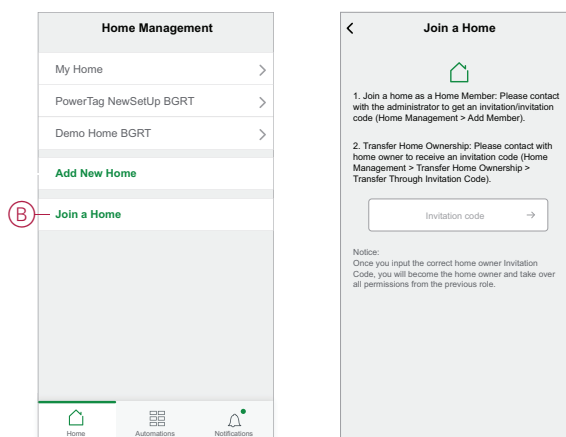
Home Management

My Home

PowerTag NewSetUp BGRT

Demo Home BGRT

Add New Home

B

Join a Home

Home Automations Notifications

Join a Home

1. Join a home as a Home Member: Please contact with the administrator to get an invitation/invitation code (Home Management > Add Member).

2. Transfer Home Ownership: Please contact with home owner to receive an invitation code (Home Management > Transfer Home Ownership > Transfer Through Invitation Code).

Invitation code →

Notice:
Once you input the correct home owner Invitation Code, you will become the home owner and take over all permissions from the previous role.